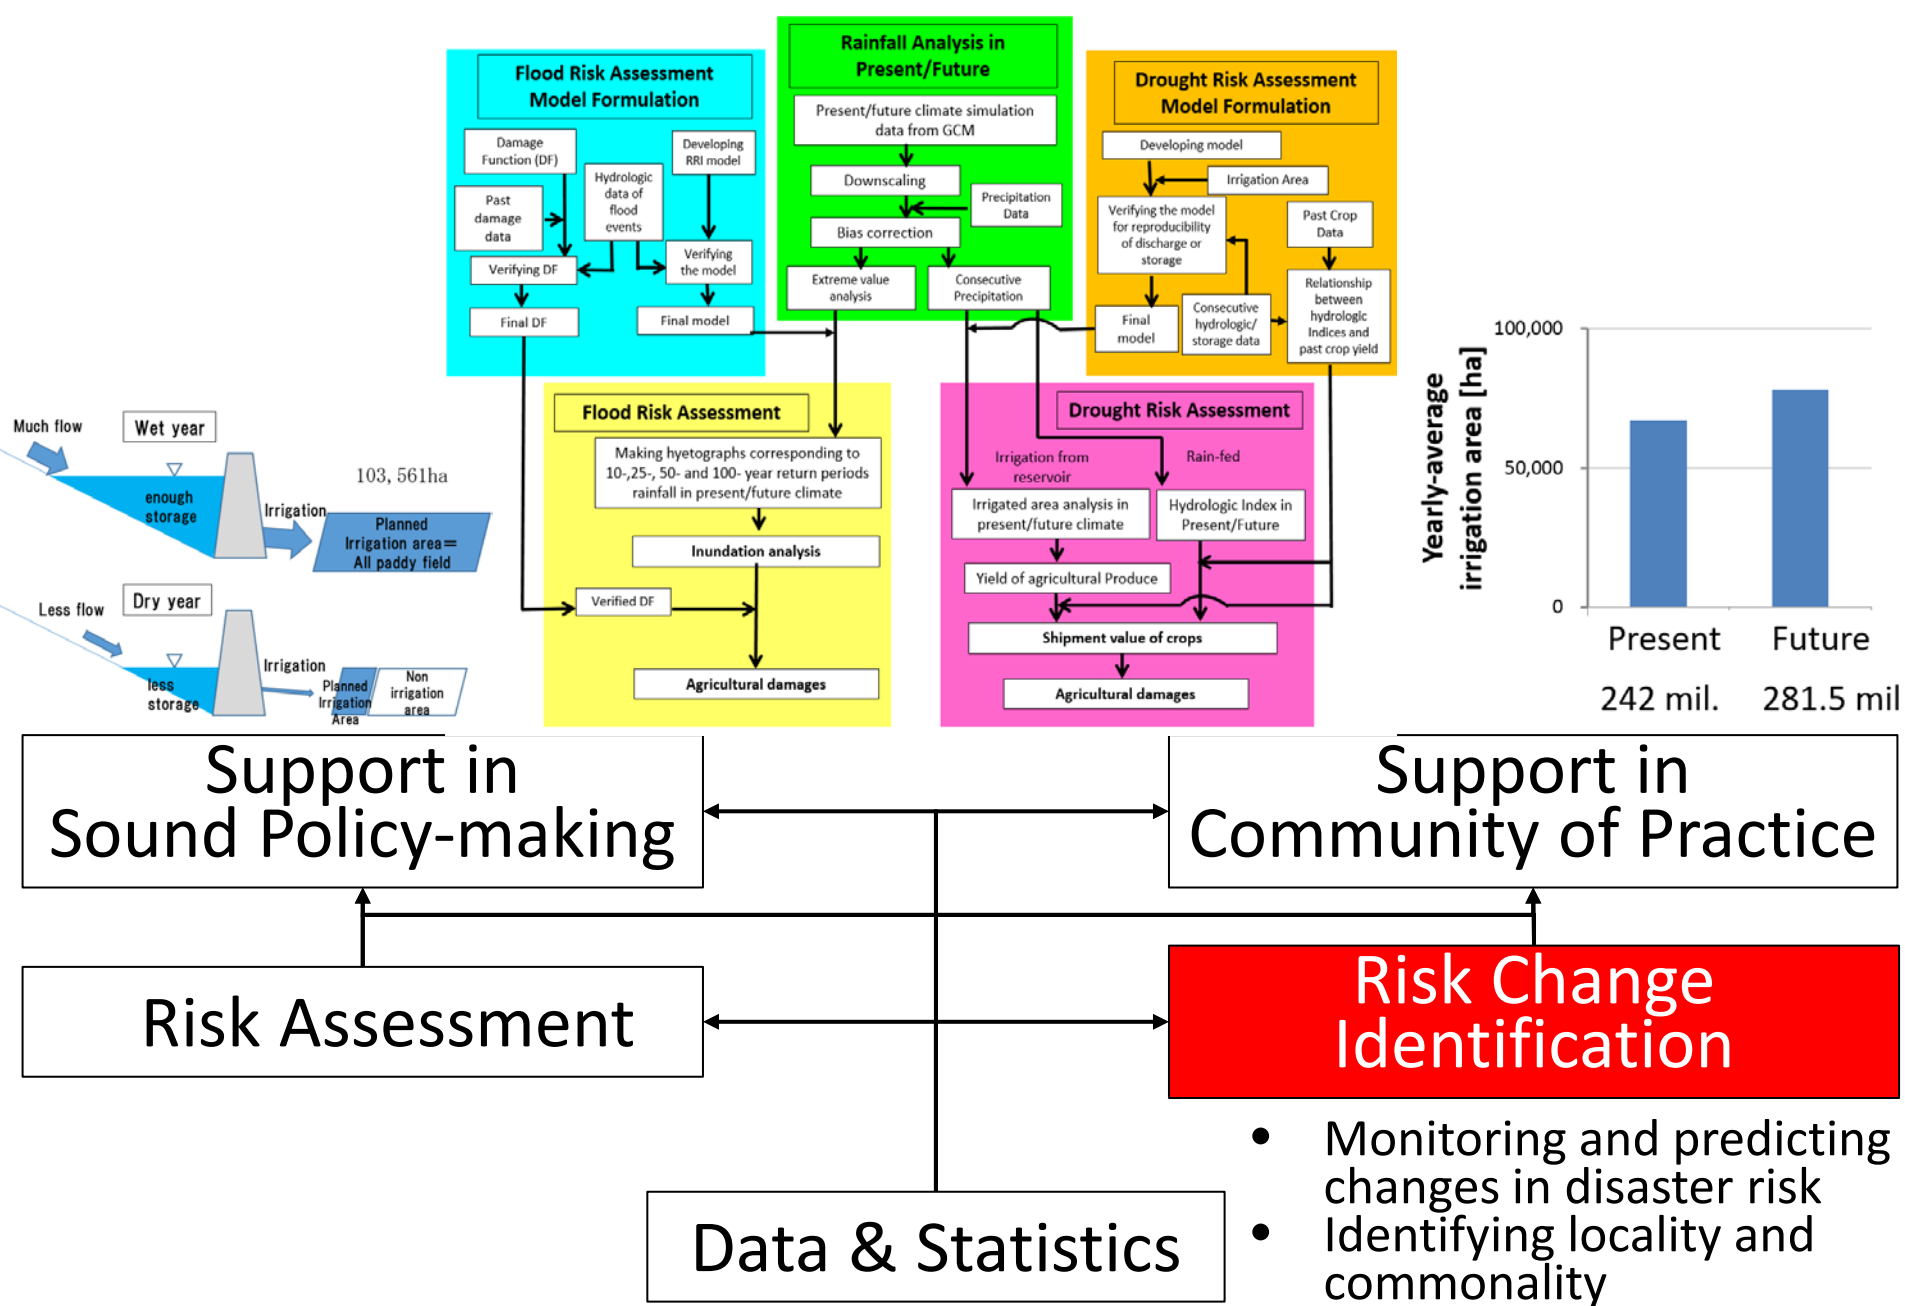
Flood Risk Assessment Model Formulation

Damage Function (DF)

Developing RRI model

Hydrologic data of flood events

Past damage data

Verifying DF

Verifying the model

Final DF

Final model

Rainfall Analysis in Present/Future

Present/future climate simulation data from GCM

Downscaling

Precipitation Data

Bias correction

Extreme value analysis

Consecutive Precipitation

Drought Risk Assessment Model Formulation

Developing model

Irrigation Area

Verifying the model for reproducibility of discharge or storage

Past Crop Data

Relationship between hydrologic Indices and past crop yield

Final model

Consecutive hydrologic/ storage data

Much flow

Wet year

enough storage

Irrigation

103, 561ha

Planned Irrigation area＝All paddy field

Less flow

Dry year

less storage

Irrigation

Planned Irrigation Area

Non irrigation area

Flood Risk Assessment

Making hyetographs corresponding to 10-,25-, 50- and 100- year return periods rainfall in present/future climate

Inundation analysis

Verified DF

Agricultural damages

Drought Risk Assessment

Irrigation from reservoir

Rain-fed

Irrigated area analysis in present/future climate

Hydrologic Index in Present/Future

Yield of agricultural Produce

Shipment value of crops

Agricultural damages

Yearly-average irrigation area [ha]

100,000

50,000

0

Present

Future

242 mil.

281.5 mil

Support in Sound Policy-making

Support in Community of Practice

Risk Assessment

Risk Change Identification

• Monitoring and predicting changes in disaster risk
• Identifying locality and commonality

Data & Statistics